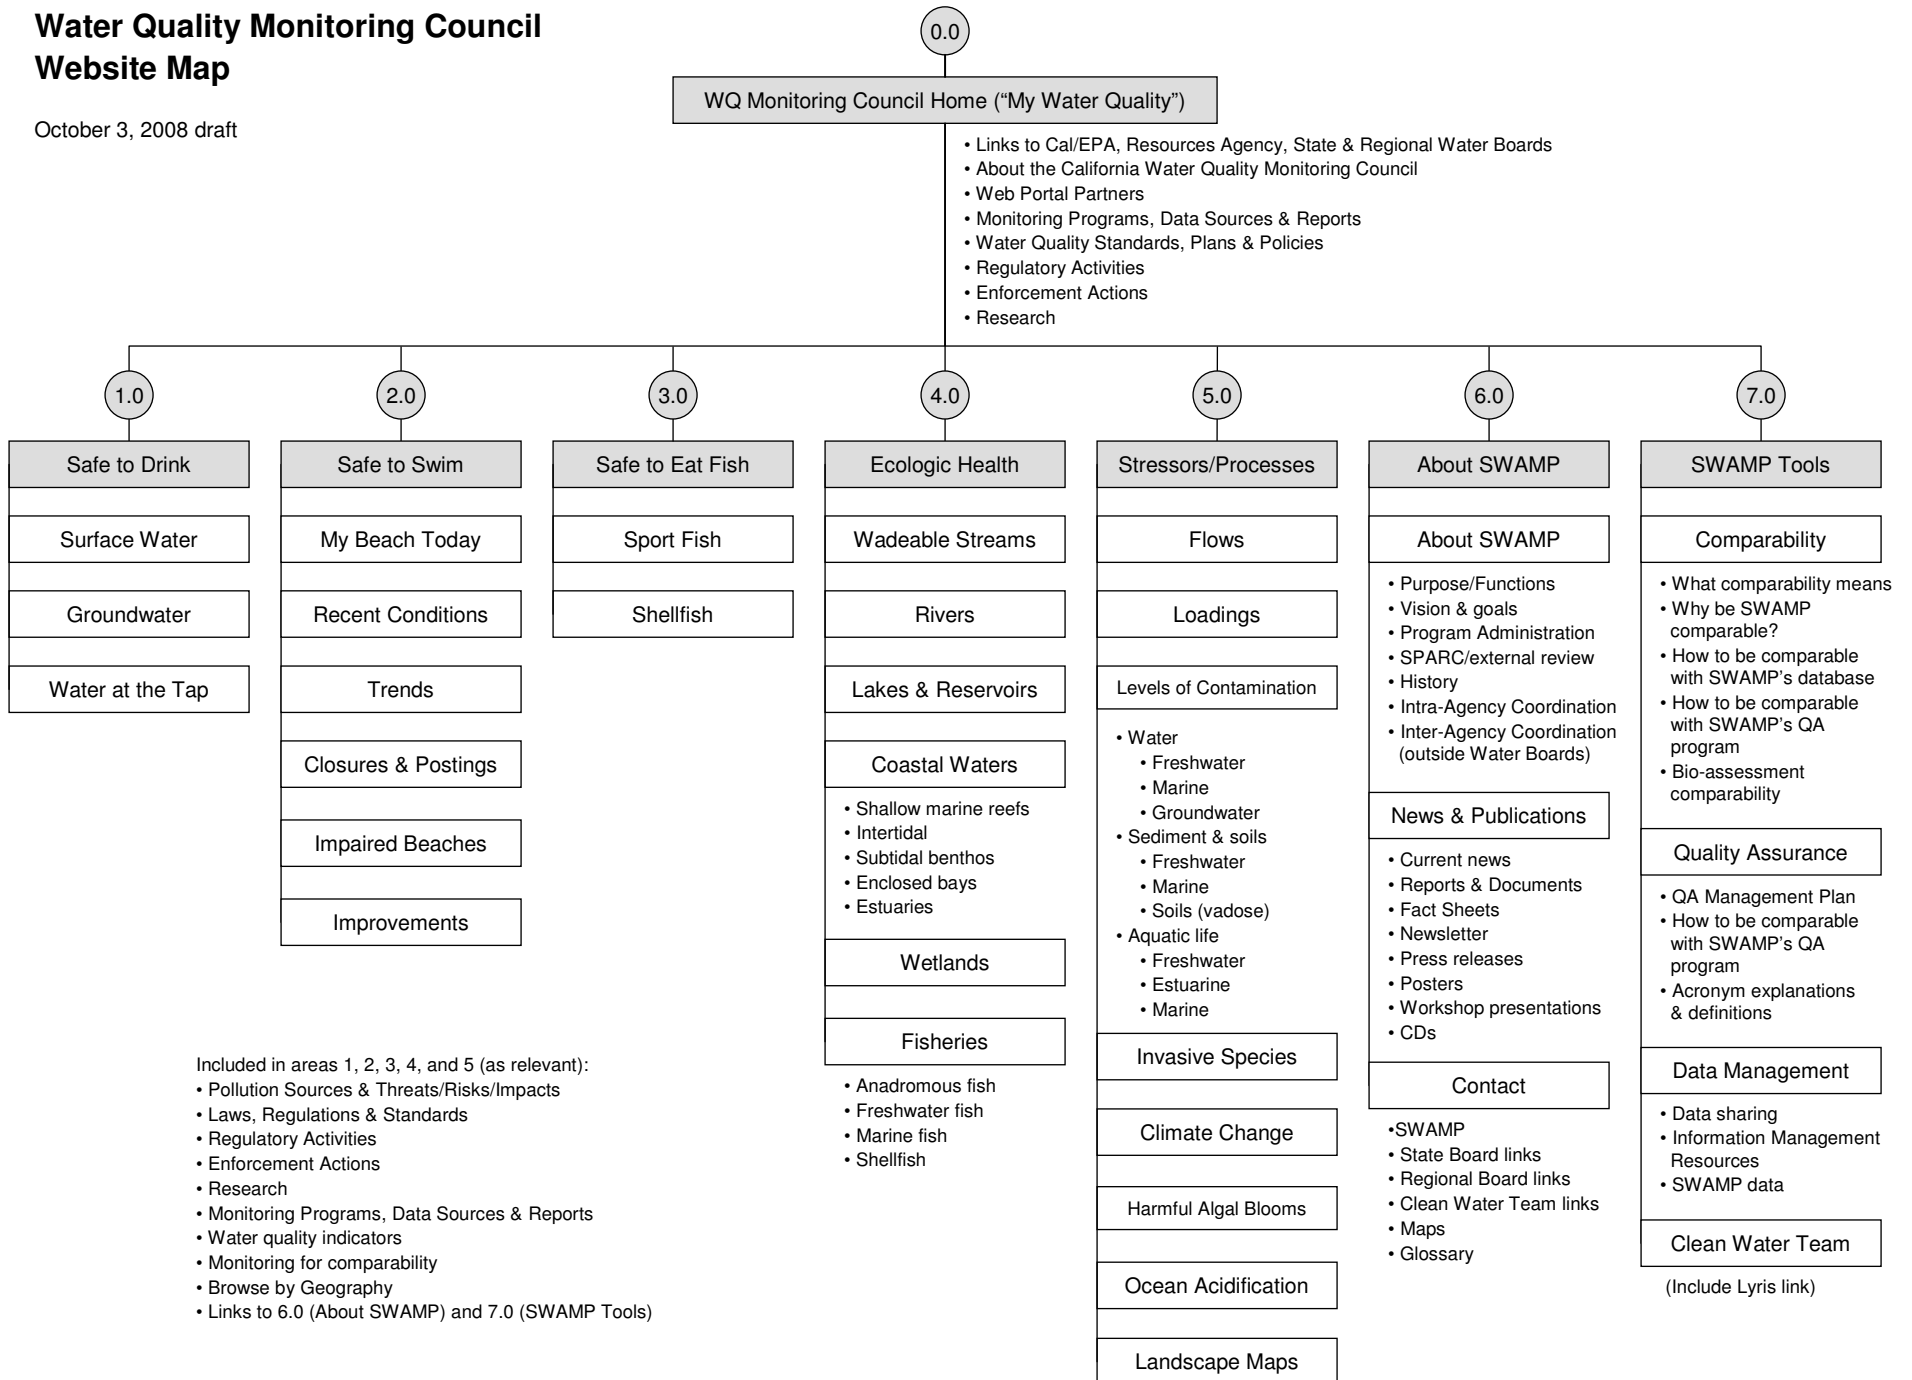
Water Quality Monitoring Council
Website Map

October 3, 2008 draft

0.0

WQ Monitoring Council Home ("My Water Quality")

• Links to Cal/EPA, Resources Agency, State & Regional Water Boards
• About the California Water Quality Monitoring Council
• Web Portal Partners
• Monitoring Programs, Data Sources & Reports
• Water Quality Standards, Plans & Policies
• Regulatory Activities
• Enforcement Actions
• Research

1.0

Safe to Drink

Surface Water

Groundwater

Water at the Tap

2.0

Safe to Swim

My Beach Today

Recent Conditions

Trends

Closures & Postings

Impaired Beaches

Improvements

3.0

Safe to Eat Fish

Sport Fish

Shellfish

4.0

Ecologic Health

Wadeable Streams

Rivers

Lakes & Reservoirs

Coastal Waters

• Shallow marine reefs
• Intertidal
• Subtidal benthos
• Enclosed bays
• Estuaries

Wetlands

Fisheries

• Anadromous fish
• Freshwater fish
• Marine fish
• Shellfish

5.0

Stressors/Processes

Flows

Loadings

Levels of Contamination

• Water
• Freshwater
• Marine
• Groundwater
• Sediment & soils
• Freshwater
• Marine
• Soils (vadose)
• Aquatic life
• Freshwater
• Estuarine
• Marine

Invasive Species

Climate Change

Harmful Algal Blooms

Ocean Acidification

Landscape Maps

6.0

About SWAMP

About SWAMP

• Purpose/Functions
• Vision & goals
• Program Administration
• SPARC/external review
• History
• Intra-Agency Coordination
• Inter-Agency Coordination (outside Water Boards)

News & Publications

• Current news
• Reports & Documents
• Fact Sheets
• Newsletter
• Press releases
• Posters
• Workshop presentations
• CDs

Contact

•SWAMP
• State Board links
• Regional Board links
• Clean Water Team links
• Maps
• Glossary

7.0

SWAMP Tools

Comparability

• What comparability means
• Why be SWAMP comparable?
• How to be comparable with SWAMP's database
• How to be comparable with SWAMP's QA program
• Bio-assessment comparability

Quality Assurance

• QA Management Plan
• How to be comparable with SWAMP's QA program
• Acronym explanations & definitions

Data Management

• Data sharing
• Information Management Resources
• SWAMP data

Clean Water Team

(Include Lyris link)

Included in areas 1, 2, 3, 4, and 5 (as relevant):
• Pollution Sources & Threats/Risks/Impacts
• Laws, Regulations & Standards
• Regulatory Activities
• Enforcement Actions
• Research
• Monitoring Programs, Data Sources & Reports
• Water quality indicators
• Monitoring for comparability
• Browse by Geography
• Links to 6.0 (About SWAMP) and 7.0 (SWAMP Tools)